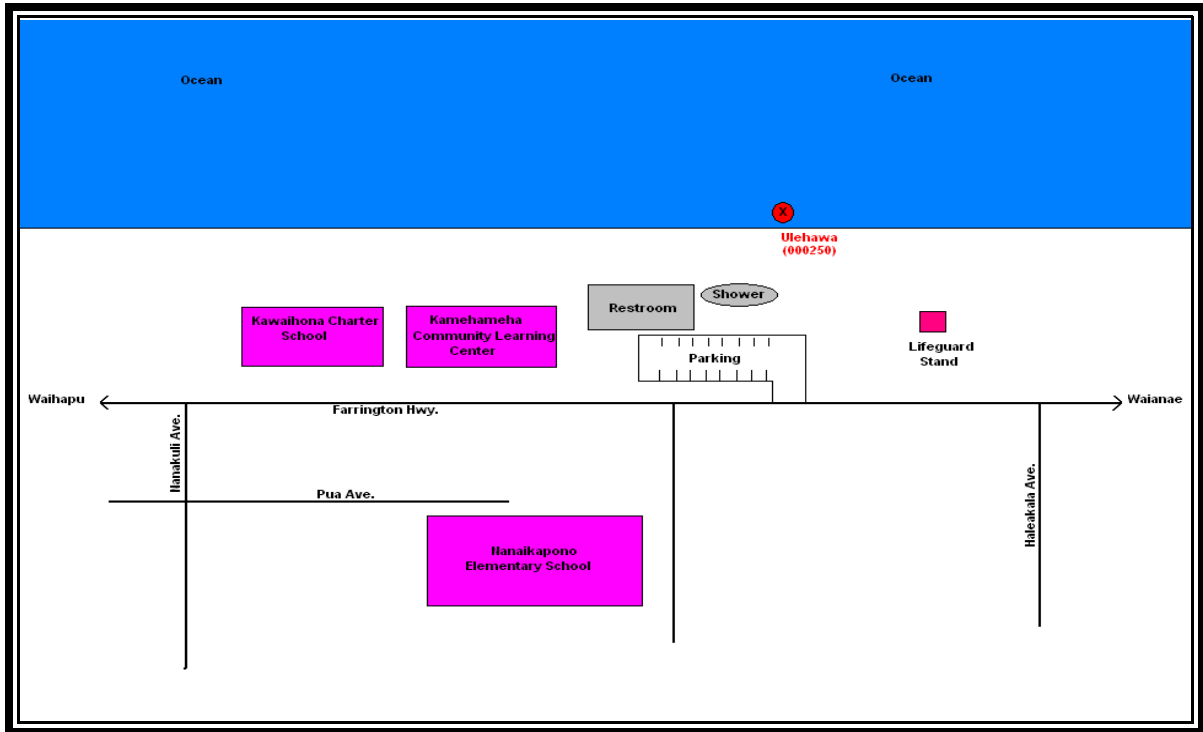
Ocean

Ocean

x

Ulehawa
(000250)

Restroom

Shower

Kawaihona Charter School

Kamehameha Community Learning Center

Parking

Lifeguard Stand

Waihapu

Farrington Hwy.

Waianae

Hanakuli Ave.

Pua Ave.

Haleakala Ave.

Nanaikapono Elementary School